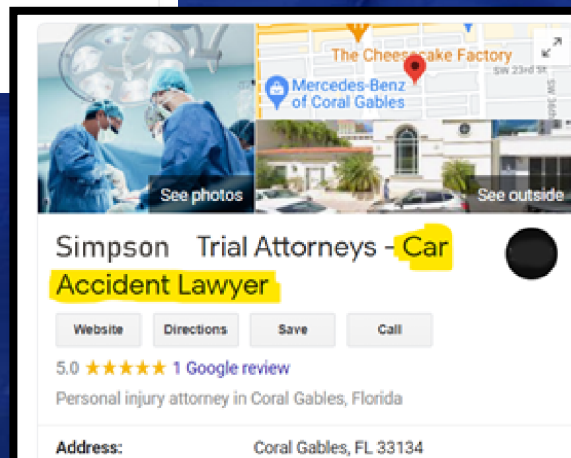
The Cheesecake Factory
SW 23rd St
Mercedes-Benz of Coral Gables
SW 36th
See photos
See outside

Simpson Trial Attorneys - Car Accident Lawyer

Website
Directions
Save
Call

5.0 ★★★★★ 1 Google review

Personal injury attorney in Coral Gables, Florida

Address: Coral Gables, FL 33134